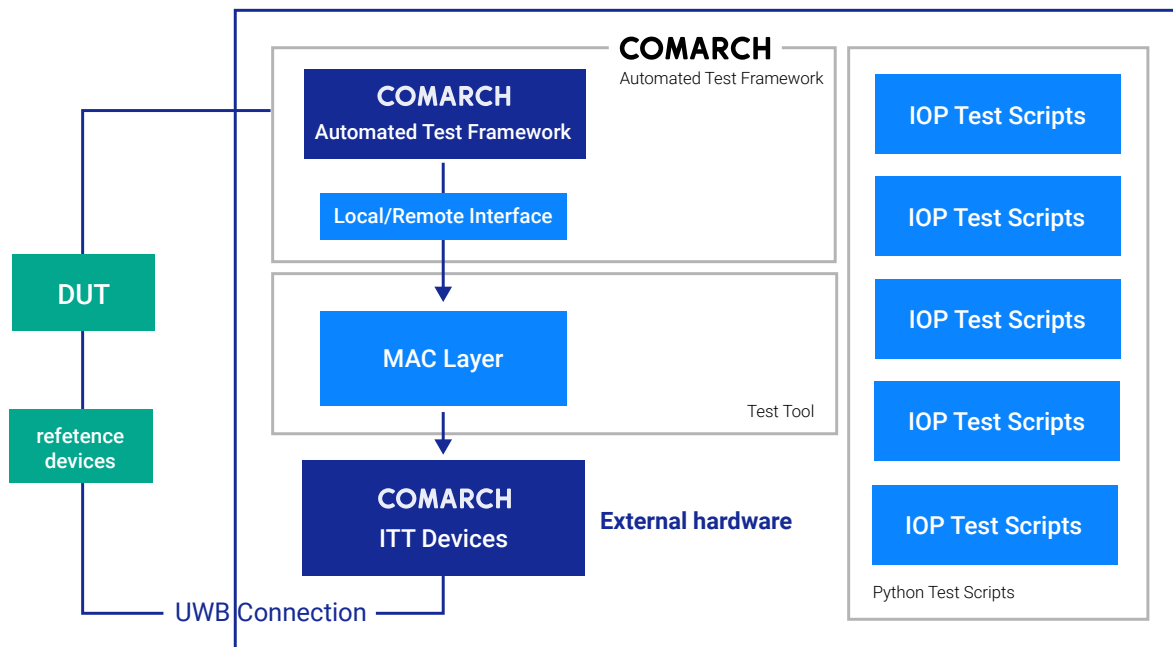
COMARCH
Automated Test Framework

COMARCH
Automated Test Framework

Local/Remote Interface

MAC Layer

Test Tool

COMARCH
ITT Devices

External hardware

DUT

refetence devices

UWB Connection

IOP Test Scripts

IOP Test Scripts

IOP Test Scripts

IOP Test Scripts

IOP Test Scripts

Python Test Scripts